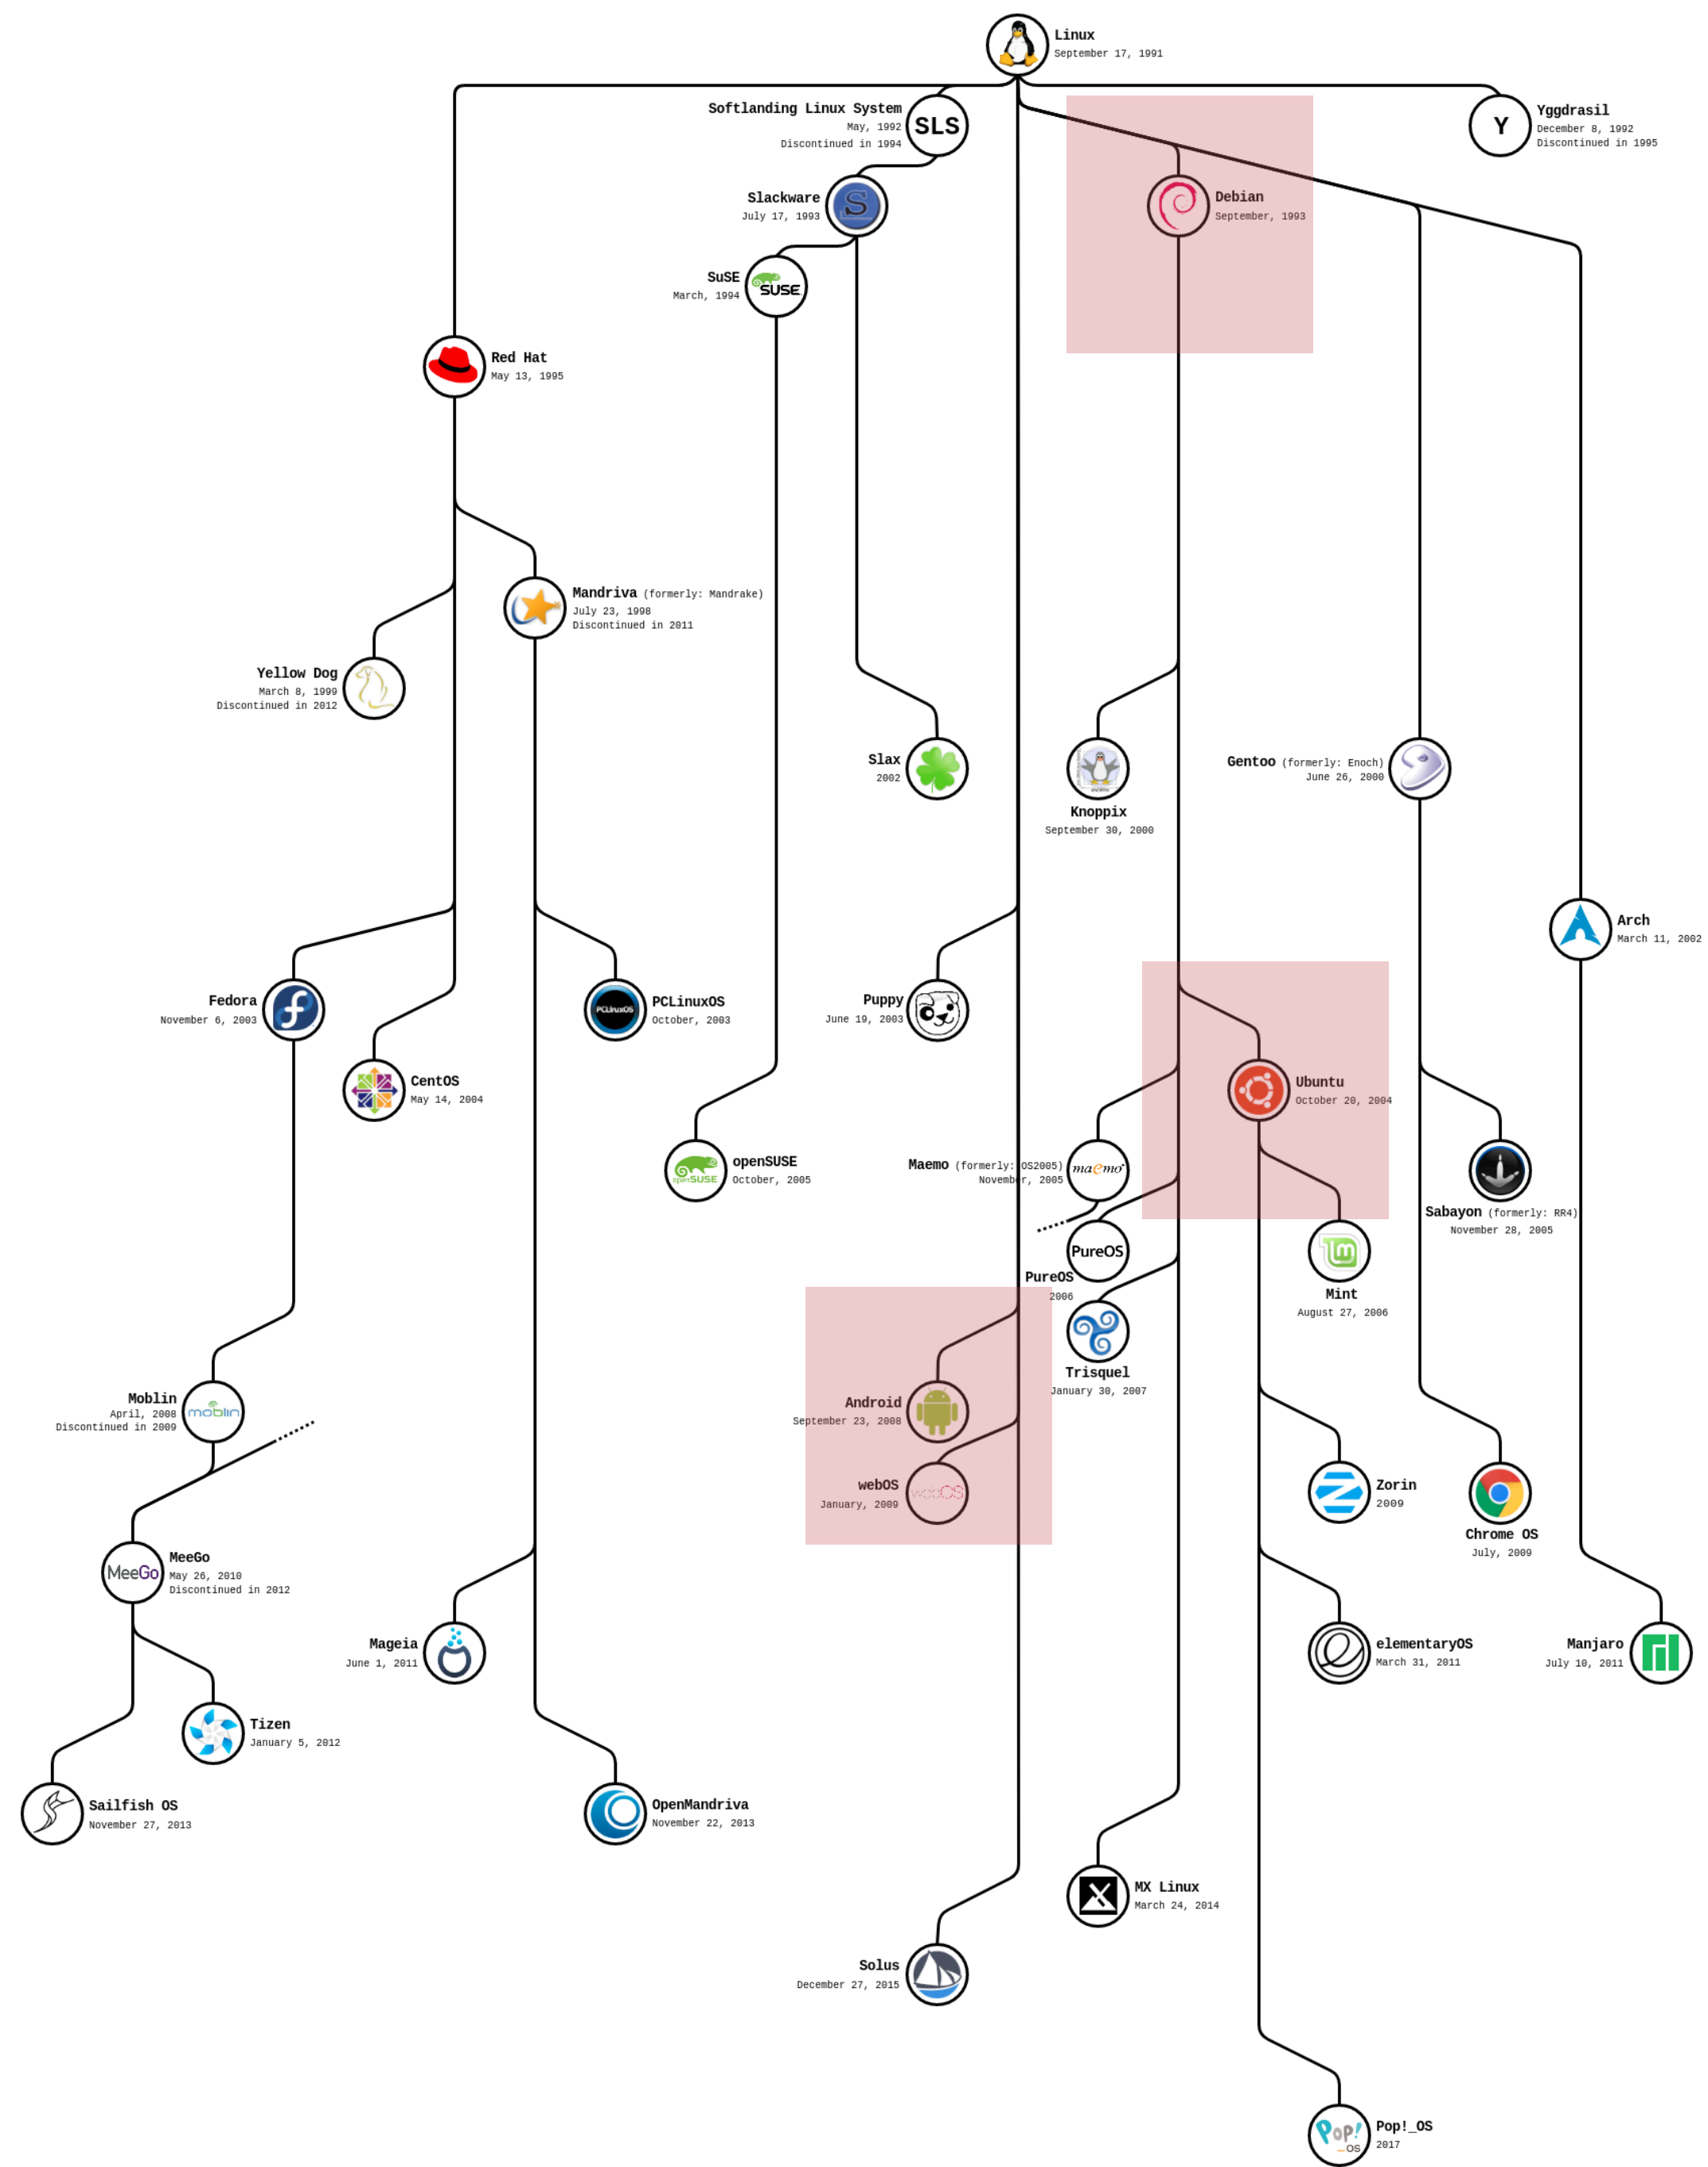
Linux
September 17, 1991

Softlanding Linux System
May, 1992
Discontinued in 1994

SLS

Yggdrasil
December 8, 1992
Discontinued in 1995

Y

Slackware
July 17, 1993

Debian
September, 1993

SuSE
March, 1994

SUSE

Red Hat
May 13, 1995

Mandriva (formerly: Mandrake)
July 23, 1998
Discontinued in 2011

Yellow Dog
March 8, 1999
Discontinued in 2012

Slax
2002

Knoppix
September 30, 2000

Gentoo (formerly: Enoch)
June 26, 2000

Arch
March 11, 2002

Fedora
November 6, 2003

PCLinuxOS
October, 2003

PCLinuxOS

Puppy
June 19, 2003

CentOS
May 14, 2004

Ubuntu
October 20, 2004

openSUSE
October, 2005

openSUSE

Maemo (formerly: OS2005)
November, 2005

maemo

Sabayon (formerly: RR4)
November 28, 2005

PureOS

PureOS
2006

Mint
August 27, 2006

Trisquel
January 30, 2007

Moblin
April, 2008
Discontinued in 2009

moblin

Android
September 23, 2008

webOS
January, 2009

webOS

Zorin
2009

Chrome OS
July, 2009

MeeGo
May 26, 2010
Discontinued in 2012

MeeGo

Mageia
June 1, 2011

elementaryOS
March 31, 2011

Manjaro
July 10, 2011

Tizen
January 5, 2012

Sailfish OS
November 27, 2013

OpenMandriva
November 22, 2013

MX Linux
March 24, 2014

Solus
December 27, 2015

Pop!_OS
2017

Pop!_OS